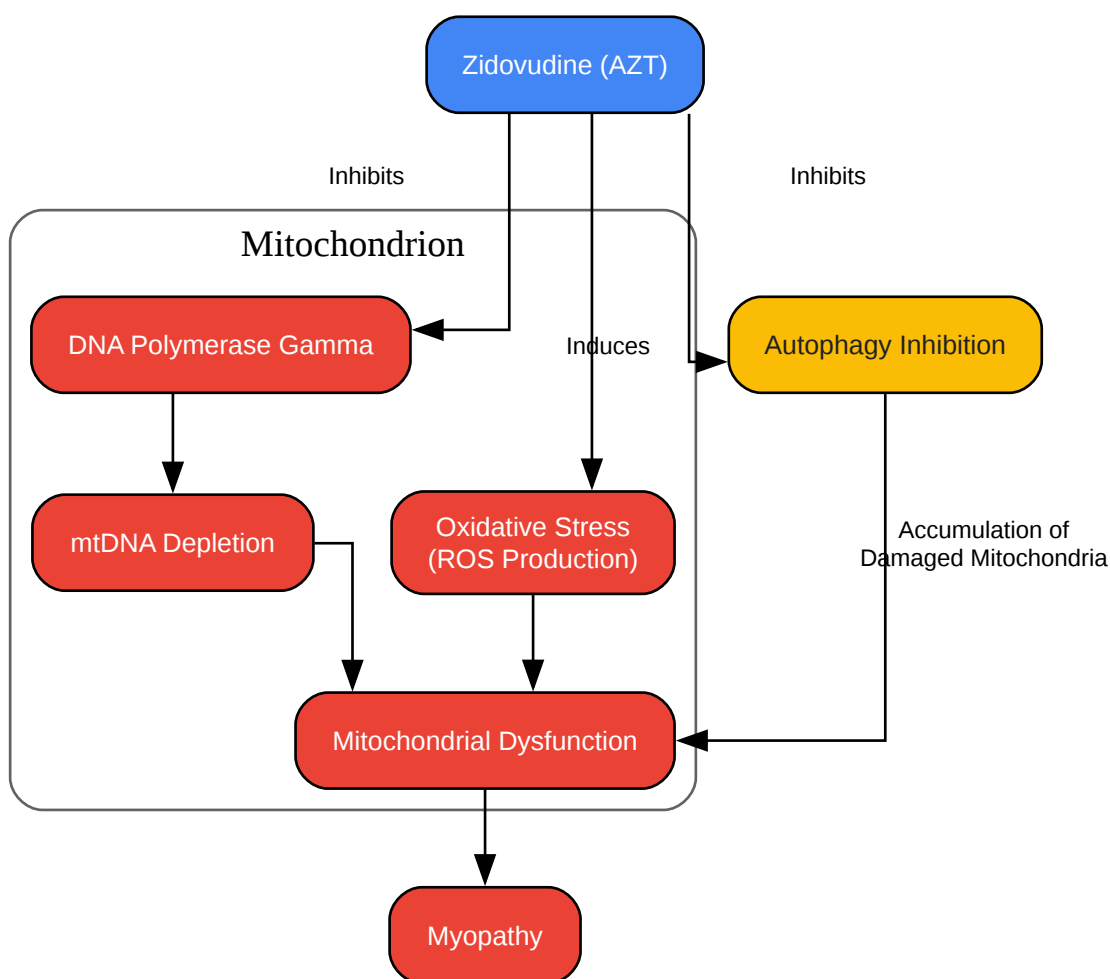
Zidovudine (AZT)

Inhibits

Inhibits

Mitochondrion

DNA Polymerase Gamma

Induces

Autophagy Inhibition

mtDNA Depletion

Oxidative Stress (ROS Production)

Accumulation of Damaged Mitochondria

Mitochondrial Dysfunction

Myopathy